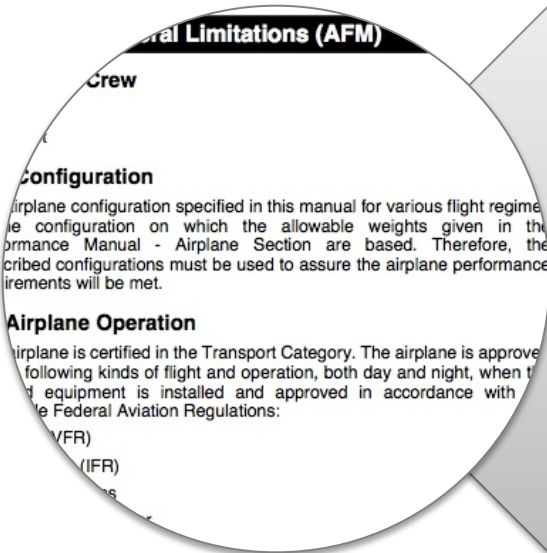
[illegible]ral Limitations (AFM)

Crew

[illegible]

Configuration

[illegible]irplane configuration specified in this manual for various flight regime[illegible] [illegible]e configuration on which the allowable weights given in th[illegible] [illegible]ormance Manual - Airplane Section are based. Therefore, the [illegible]cribed configurations must be used to assure the airplane performance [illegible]irements will be met.

Airplane Operation

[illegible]irplane is certified in the Transport Category. The airplane is approve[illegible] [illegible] following kinds of flight and operation, both day and night, when t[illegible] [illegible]d equipment is installed and approved in accordance with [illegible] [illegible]e Federal Aviation Regulations:

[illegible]VFR)

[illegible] (IFR)

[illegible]s

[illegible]